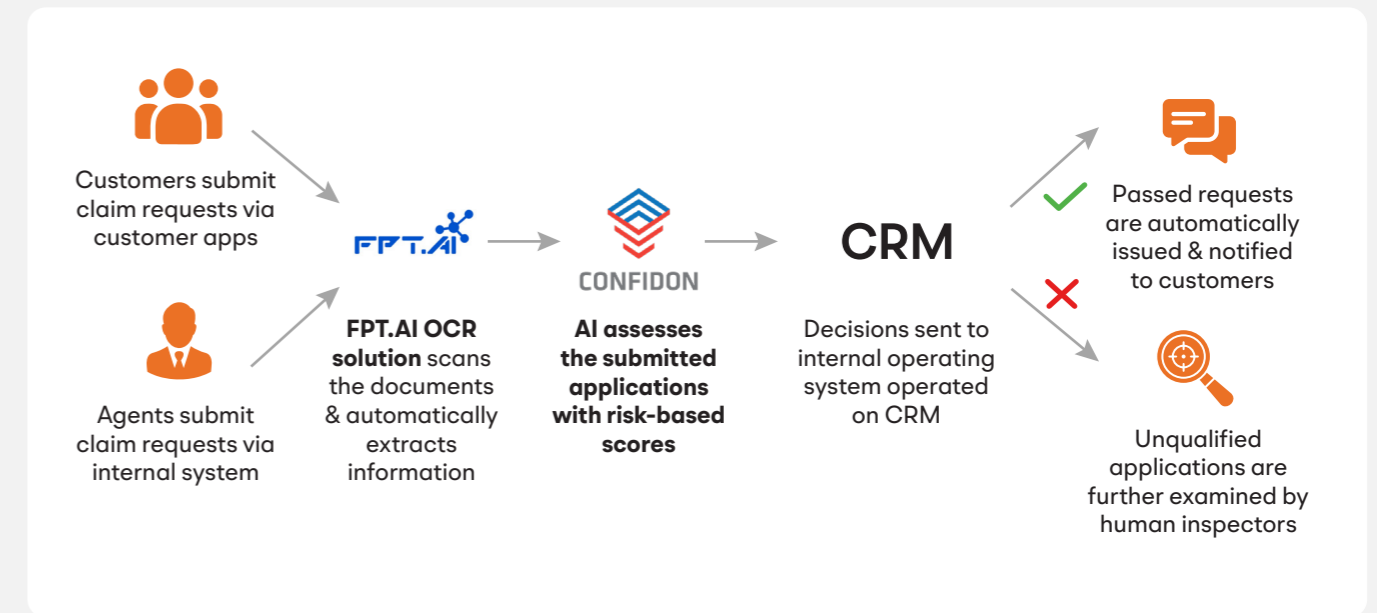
Customers submit claim requests via customer apps

Agents submit claim requests via internal system

FPT.AI

FPT.AI OCR solution scans the documents & automatically extracts information

CONFIDON

AI assesses the submitted applications with risk-based scores

CRM

Decisions sent to internal operating system operated on CRM

Passed requests are automatically issued & notified to customers

Unqualified applications are further examined by human inspectors